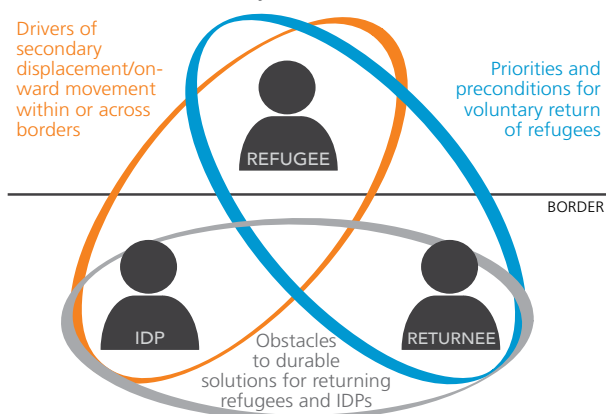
Drivers of secondary displacement/onward movement within or across borders

Priorities and preconditions for voluntary return of refugees

REFUGEE

BORDER

IDP

RETURNEE

Obstacles to durable solutions for returning refugees and IDPs